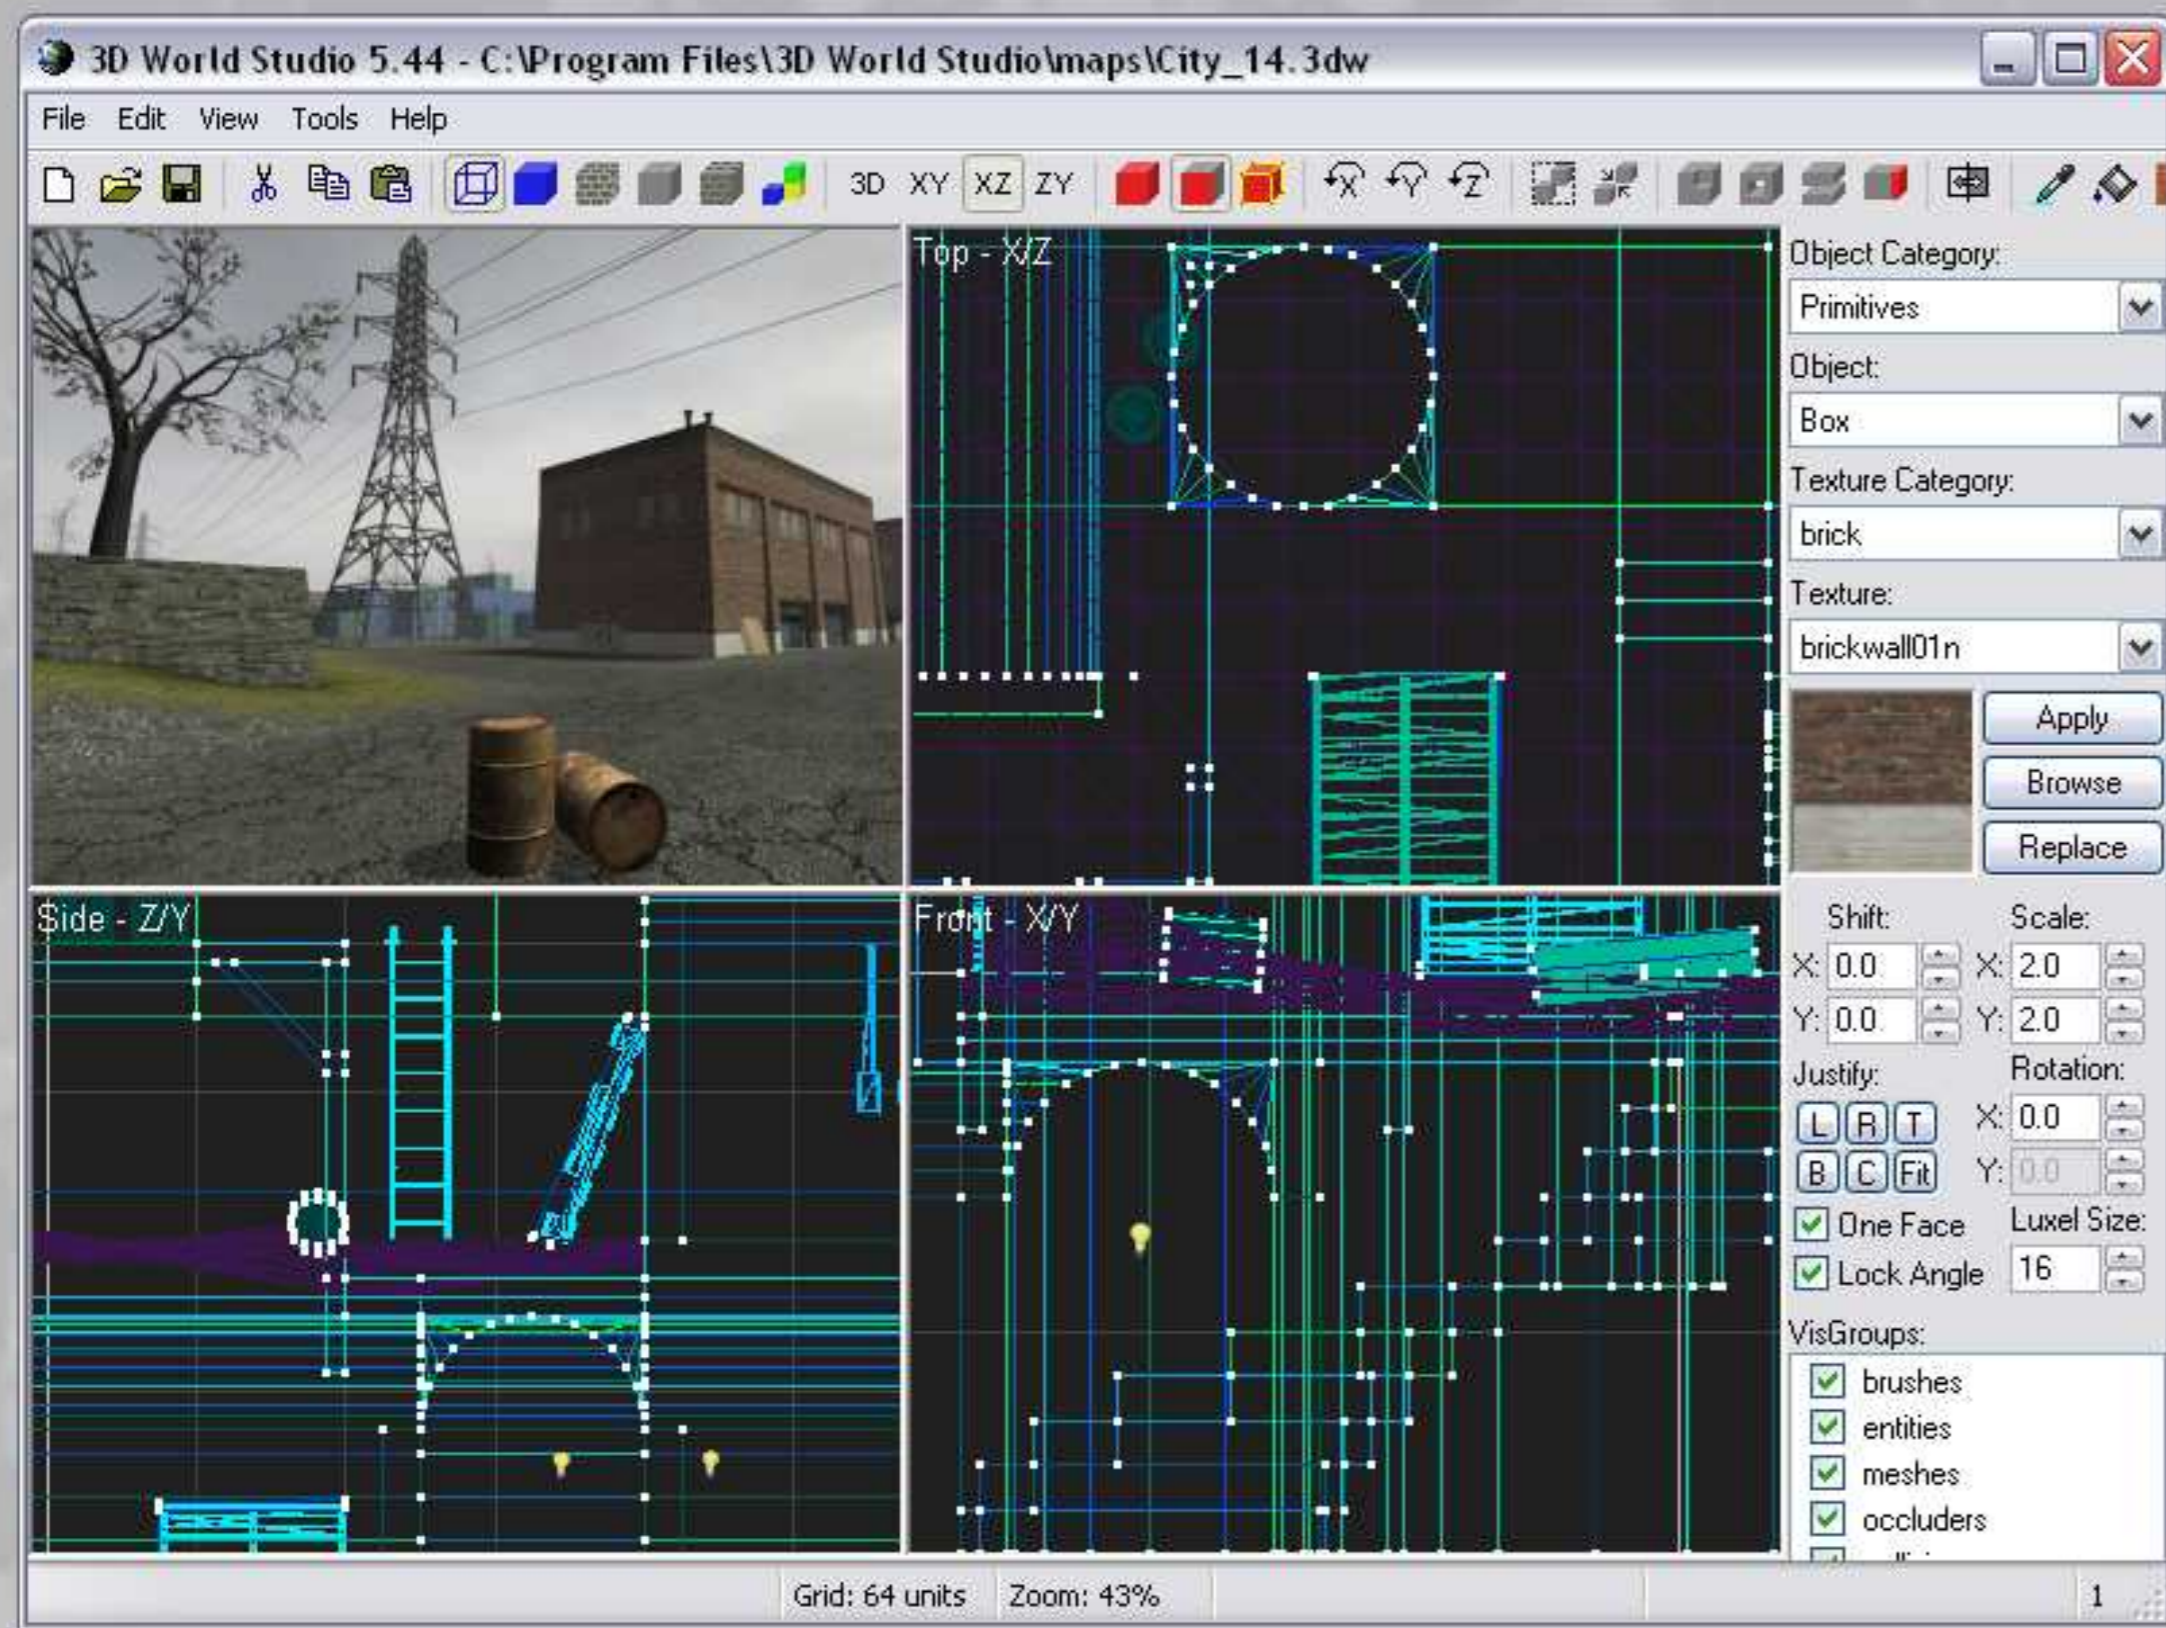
3D World Studio 5.44 - C:\Program Files\3D World Studio\maps\City_14.3dw

File Edit View Tools Help

3D XY XZ ZY

Top - X/Z

Side - Z/Y

Front - X/Y

Object Category:
Primitives
Object:
Box
Texture Category:
brick
Texture:
brickwall01n

Apply
Browse
Replace

Shift:
X: 0.0
Y: 0.0
Scale:
X: 2.0
Y: 2.0
Justify:
L R T
B C Fit
Rotation:
X: 0.0
Y: 0.0
One Face
Lock Angle
Luxel Size:
16

VisGroups:
brushes
entities
meshes
occluders
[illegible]

Grid: 64 units
Zoom: 43%
1